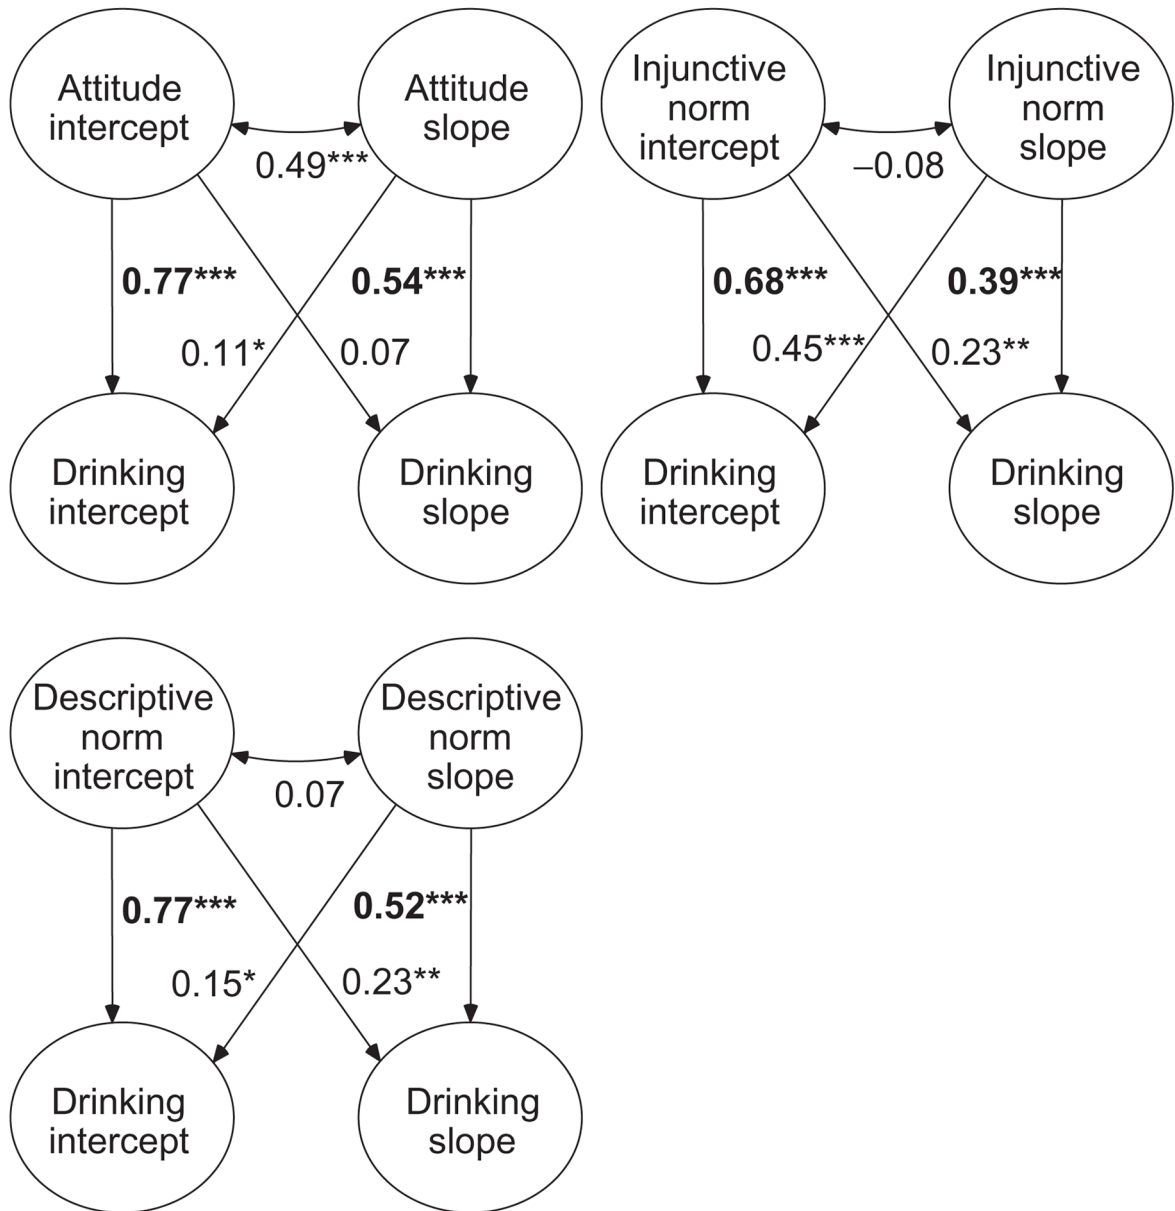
Attitude intercept

Attitude slope

0.49***

0.77***

0.54***

0.11*

0.07

Drinking intercept

Drinking slope

Injunctive norm intercept

Injunctive norm slope

–0.08

0.68***

0.39***

0.45***

0.23**

Drinking intercept

Drinking slope

Descriptive norm intercept

Descriptive norm slope

0.07

0.77***

0.52***

0.15*

0.23**

Drinking intercept

Drinking slope